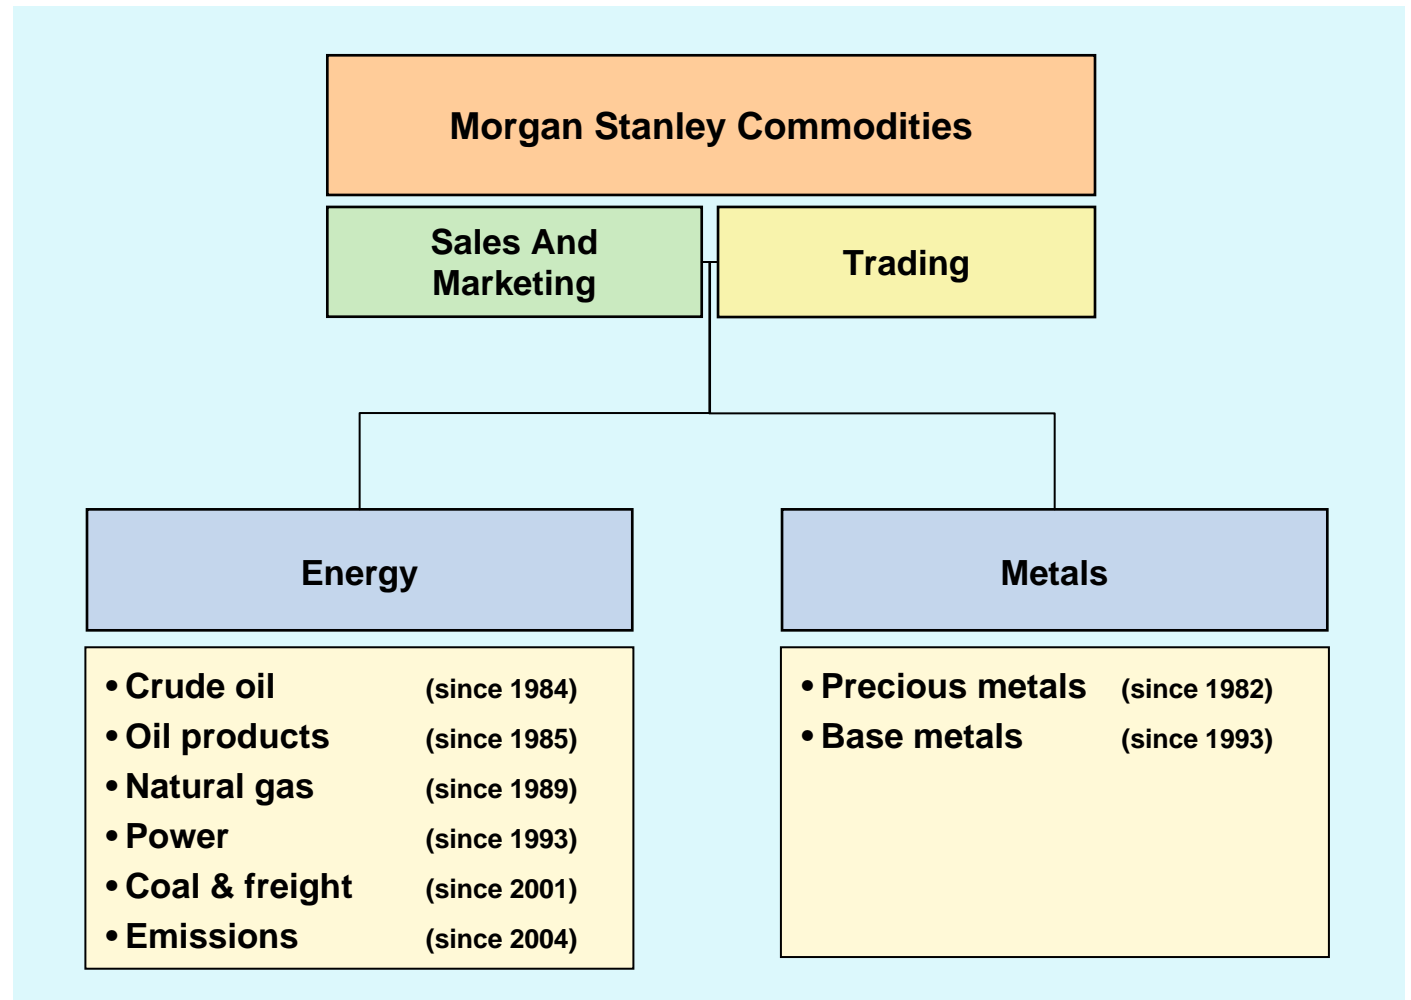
Morgan Stanley Commodities

Sales And Marketing

Trading

Energy

Metals

• Crude oil (since 1984)
• Oil products (since 1985)
• Natural gas (since 1989)
• Power (since 1993)
• Coal & freight (since 2001)
• Emissions (since 2004)

• Precious metals (since 1982)
• Base metals (since 1993)